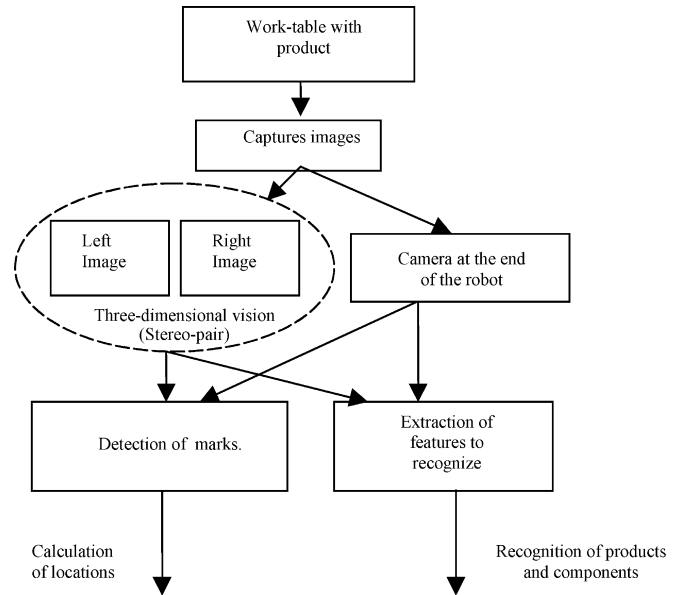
Work-table with product

Captures images

Left Image

Right Image

Three-dimensional vision (Stereo-pair)

Camera at the end of the robot

Detection of marks.

Extraction of features to recognize

Calculation of locations

Recognition of products and components